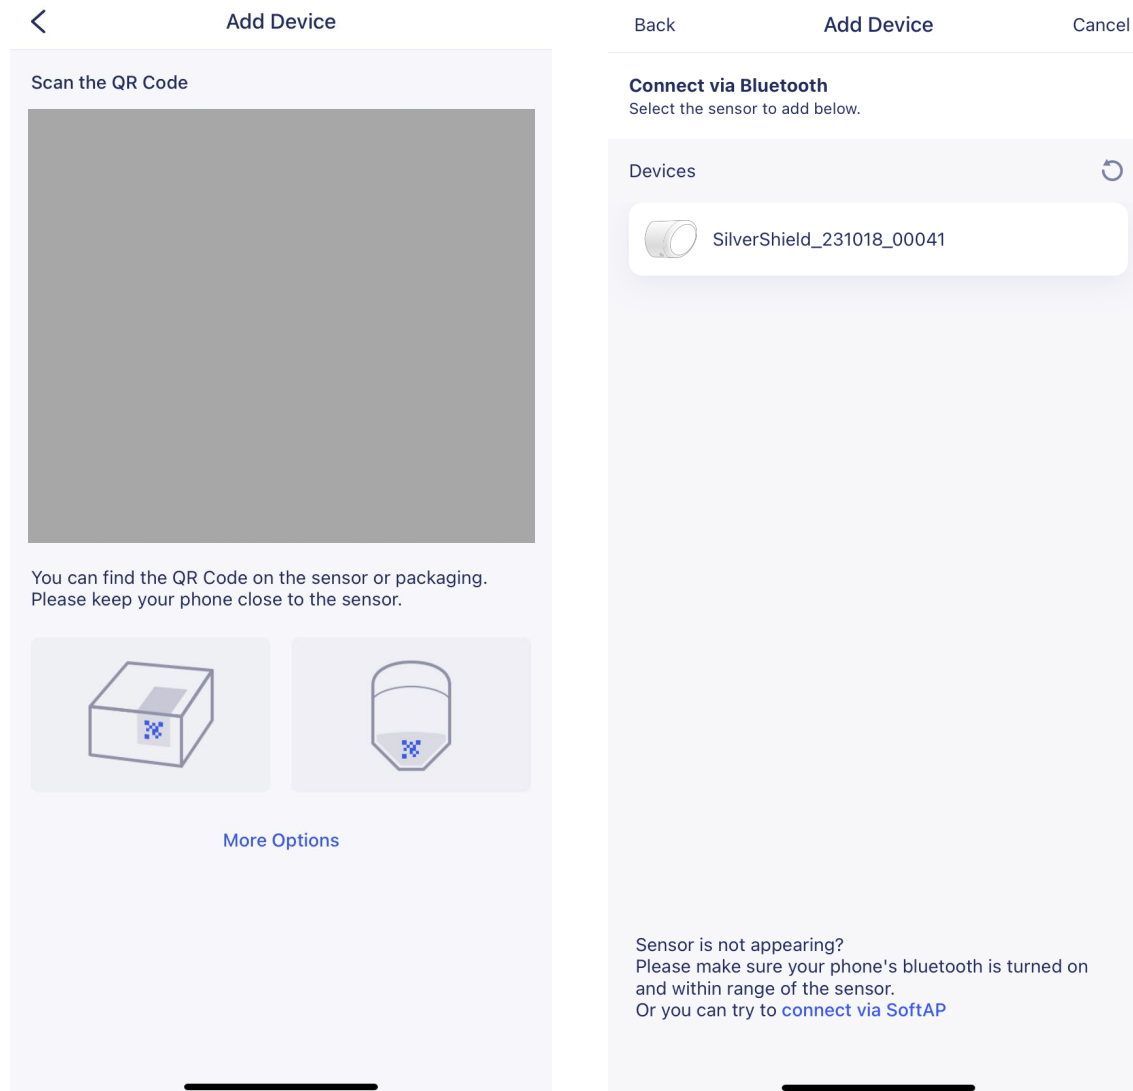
Add Device

Scan the QR Code

You can find the QR Code on the sensor or packaging. Please keep your phone close to the sensor.

More Options

Back
Add Device
Cancel

Connect via Bluetooth
Select the sensor to add below.

Devices

SilverShield_231018_00041

Sensor is not appearing?
Please make sure your phone's bluetooth is turned on and within range of the sensor.
Or you can try to connect via SoftAP